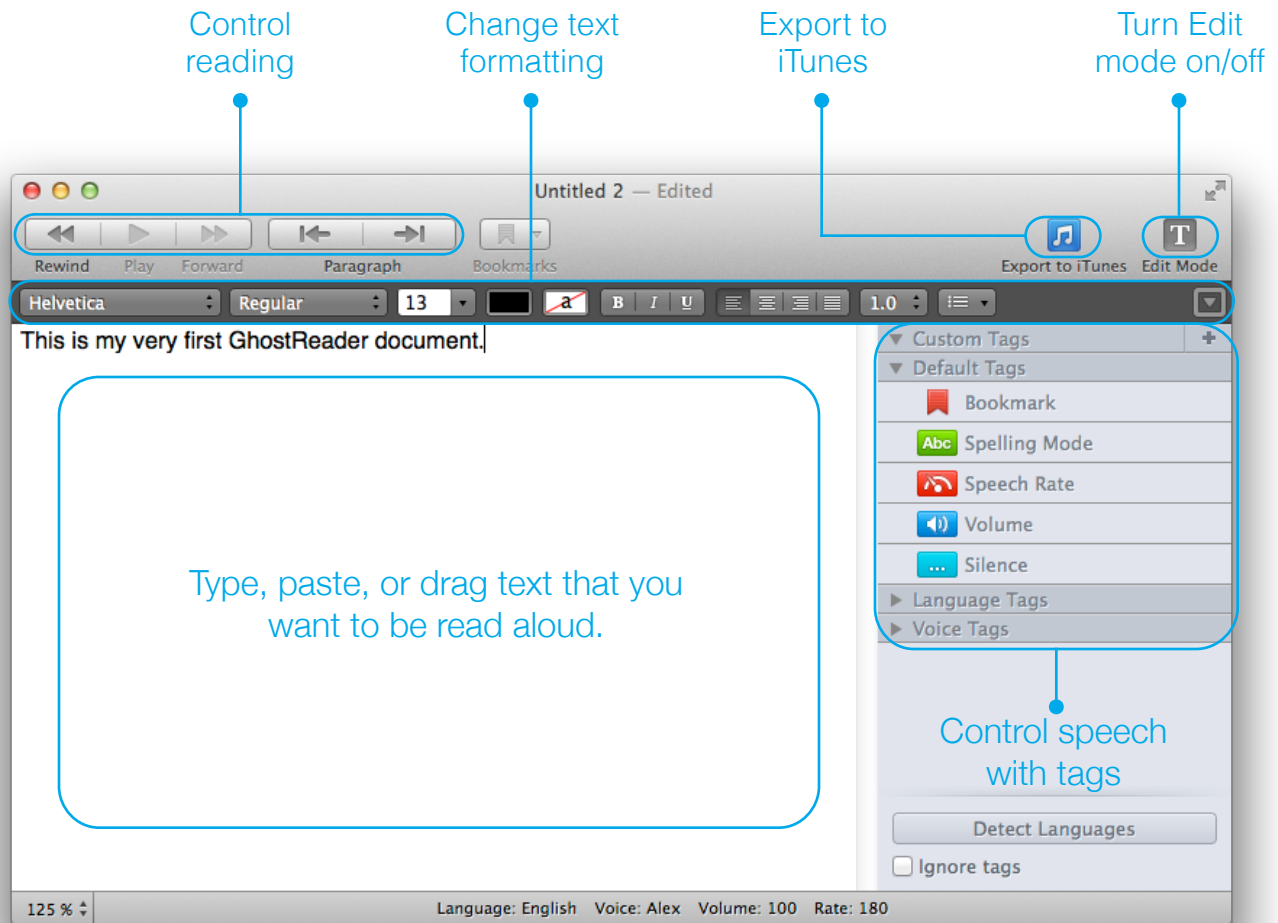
Control reading

Change text formatting

Export to iTunes

Turn Edit mode on/off

Untitled 2 — Edited

Rewind Play Forward Paragraph Bookmarks

Export to iTunes Edit Mode

Helvetica Regular 13 a B I U 1.0

This is my very first GhostReader document.

Type, paste, or drag text that you want to be read aloud.

Custom Tags
Default Tags
Bookmark
Abc Spelling Mode
Speech Rate
Volume
... Silence
Language Tags
Voice Tags

Control speech with tags

Detect Languages
Ignore tags

125 %

Language: English Voice: Alex Volume: 100 Rate: 180